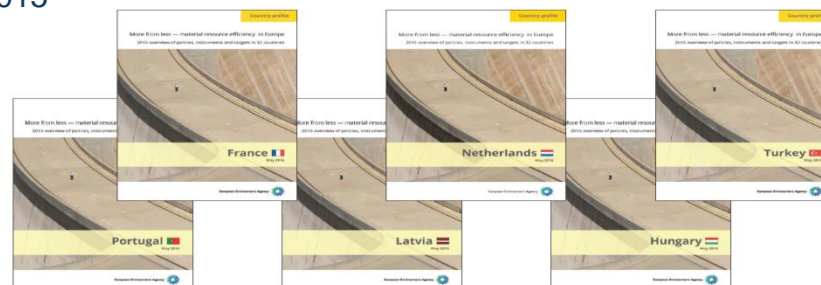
015

Country profile

More from less — material resource efficiency in Europe

2015 overview of policies, instruments and targets in 32 countries

France

European Environment Agency

More from less — material resource efficiency in Europe

2015 overview of policies, instruments

Portugal

European Environment Agency

Country profile

More from less — material resource efficiency in Europe

2015 overview of policies, instruments and targets in 32 countries

Netherlands

May 2016

European Environment Agency

More from less — material resou

2015 overview of policies, instrument

Latvia

May 2016

European Environment Agency

Country profile

More from less — material resource efficiency in Europe

2015 overview of policies, instruments and targets in 32 countries

Turkey

European Environment Agency

More from less — material resou

2015 overview of policies, instrument

Hungary

May 2016

European Environment Agency